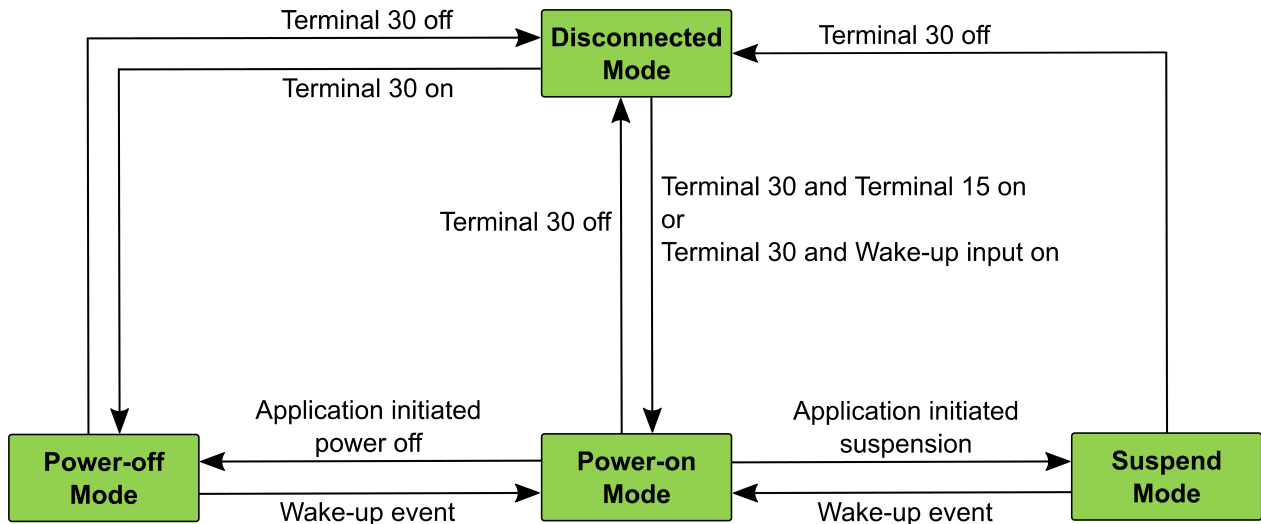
Terminal 30 off

Disconnected Mode

Terminal 30 off

Terminal 30 on

Terminal 30 and Terminal 15 on
or
Terminal 30 and Wake-up input on

Terminal 30 off

Application initiated power off

Application initiated suspension

Power-off Mode

Power-on Mode

Suspend Mode

Wake-up event

Wake-up event